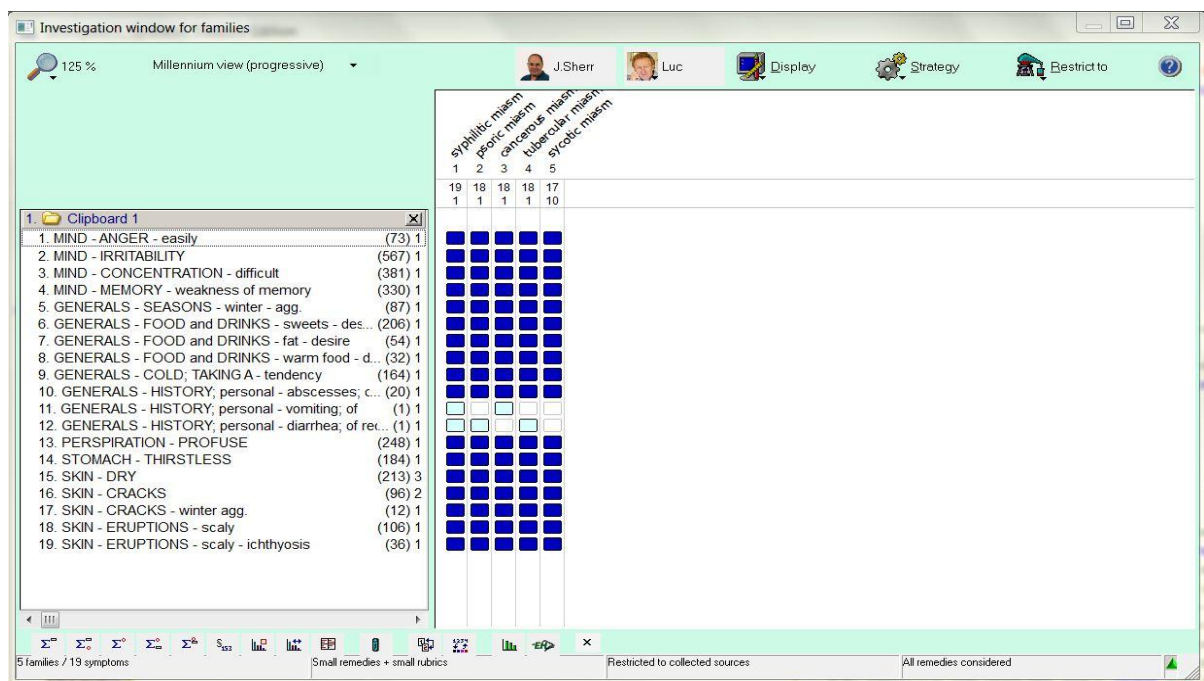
Investigation window for families

125 %
Millennium view (progressive)
J.Sherr
Luc
Display
Strategy
Restrict to

syphilitic miasm
psoric miasm
cancerous miasm
tubercular miasm
sycotic miasm

| 1 | 2 | 3 | 4 | 5 |
|---|---|---|---|---|
| 19 | 18 | 18 | 18 | 17 |
| 1 | 1 | 1 | 1 | 10 |

1. Clipboard 1
1. MIND - ANGER - easily (73) 1
2. MIND - IRRITABILITY (567) 1
3. MIND - CONCENTRATION - difficult (381) 1
4. MIND - MEMORY - weakness of memory (330) 1
5. GENERALS - SEASONS - winter - agg. (87) 1
6. GENERALS - FOOD and DRINKS - sweets - des... (206) 1
7. GENERALS - FOOD and DRINKS - fat - desire (54) 1
8. GENERALS - FOOD and DRINKS - warm food - d... (32) 1
9. GENERALS - COLD; TAKING A - tendency (164) 1
10. GENERALS - HISTORY; personal - abscesses; c... (20) 1
11. GENERALS - HISTORY; personal - vomiting; of (1) 1
12. GENERALS - HISTORY; personal - diarrhea; of rec... (1) 1
13. PERSPIRATION - PROFUSE (248) 1
14. STOMACH - THIRSTLESS (184) 1
15. SKIN - DRY (213) 3
16. SKIN - CRACKS (96) 2
17. SKIN - CRACKS - winter agg. (12) 1
18. SKIN - ERUPTIONS - scaly (106) 1
19. SKIN - ERUPTIONS - scaly - ichthyosis (36) 1

5 families / 19 symptoms
Small remedies + small rubrics
Restricted to collected sources
All remedies considered